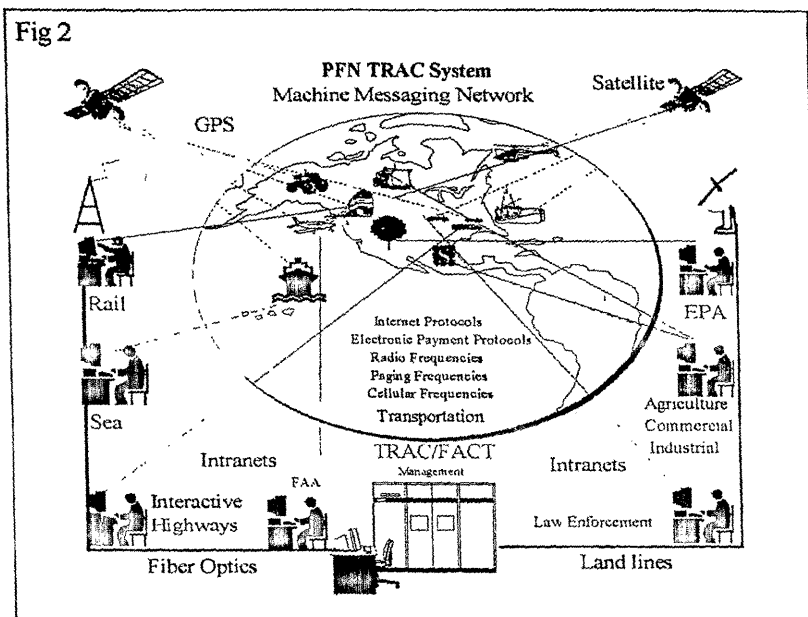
Fig 2

PFN TRAC System
Machine Messaging Network

Satellite

GPS

Rail

EPA

Sea

Internet Protocols
Electronic Payment Protocols
Radio Frequencies
Paging Frequencies
Cellular Frequencies
Transportation

Agriculture
Commercial
Industrial

Intranets

TRAC/FACT
Management

Intranets

Interactive Highways

FAA

Law Enforcement

Fiber Optics

Land lines